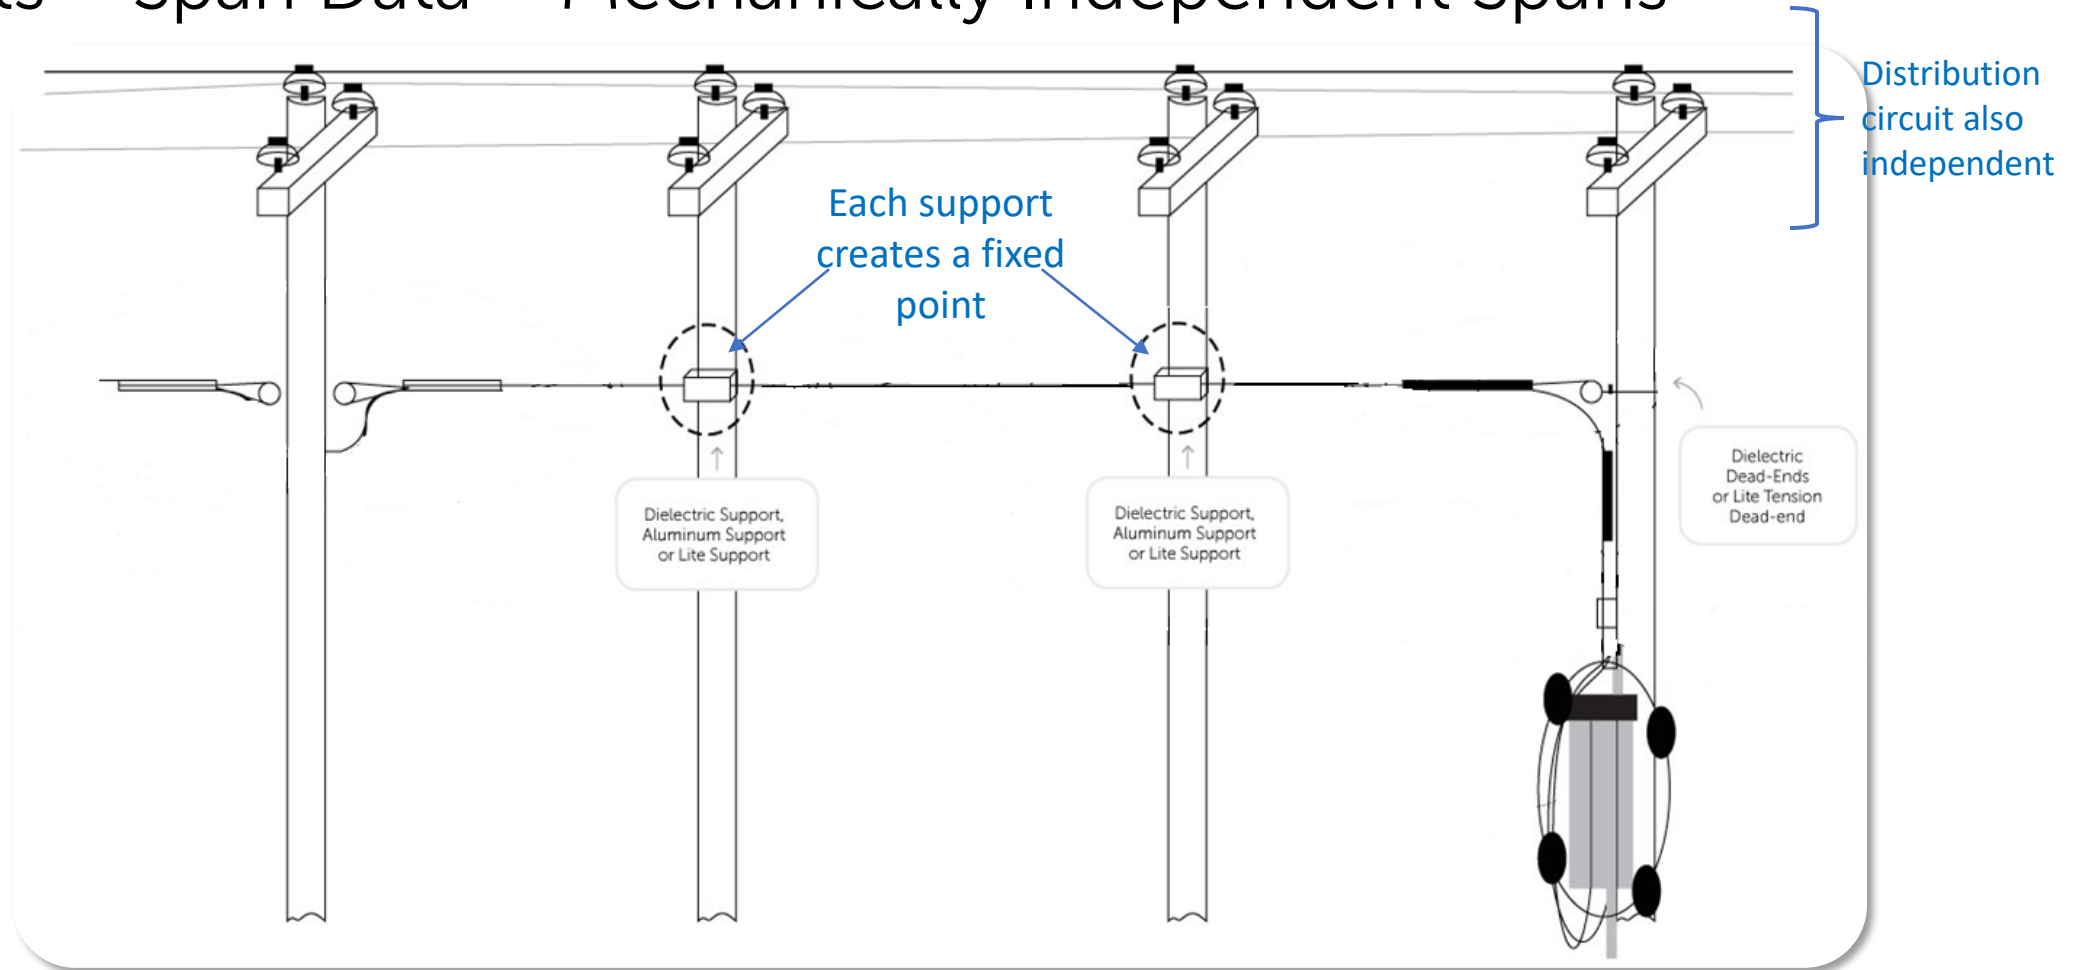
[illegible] – Span Data – Mechanically Independent Spans

Distribution circuit also independent

Each support creates a fixed point

Dielectric Support, Aluminum Support or Lite Support

Dielectric Support, Aluminum Support or Lite Support

Dielectric Dead-Ends or Lite Tension Dead-end